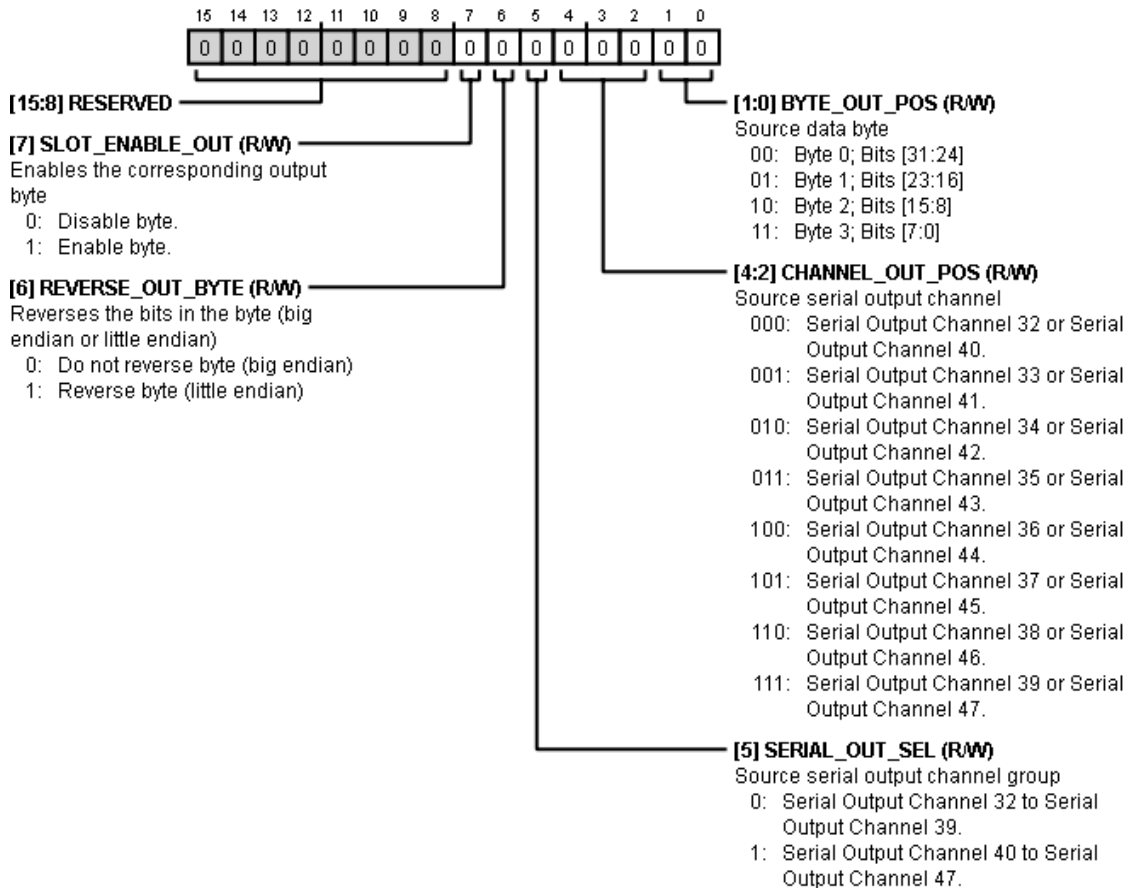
15 14 13 12 11 10 9 8 7 6 5 4 3 2 1 0

| 0 | 0 | 0 | 0 | 0 | 0 | 0 | 0 | 0 | 0 | 0 | 0 | 0 | 0 | 0 | 0 |
|---|---|---|---|---|---|---|---|---|---|---|---|---|---|---|---|

[15:8] RESERVED

[7] SLOT_ENABLE_OUT (R/W)
Enables the corresponding output byte
0: Disable byte.
1: Enable byte.

[6] REVERSE_OUT_BYTE (R/W)
Reverses the bits in the byte (big endian or little endian)
0: Do not reverse byte (big endian)
1: Reverse byte (little endian)

[1:0] BYTE_OUT_POS (R/W)
Source data byte
00: Byte 0; Bits [31:24]
01: Byte 1; Bits [23:16]
10: Byte 2; Bits [15:8]
11: Byte 3; Bits [7:0]

[4:2] CHANNEL_OUT_POS (R/W)
Source serial output channel
000: Serial Output Channel 32 or Serial Output Channel 40.
001: Serial Output Channel 33 or Serial Output Channel 41.
010: Serial Output Channel 34 or Serial Output Channel 42.
011: Serial Output Channel 35 or Serial Output Channel 43.
100: Serial Output Channel 36 or Serial Output Channel 44.
101: Serial Output Channel 37 or Serial Output Channel 45.
110: Serial Output Channel 38 or Serial Output Channel 46.
111: Serial Output Channel 39 or Serial Output Channel 47.

[5] SERIAL_OUT_SEL (R/W)
Source serial output channel group
0: Serial Output Channel 32 to Serial Output Channel 39.
1: Serial Output Channel 40 to Serial Output Channel 47.